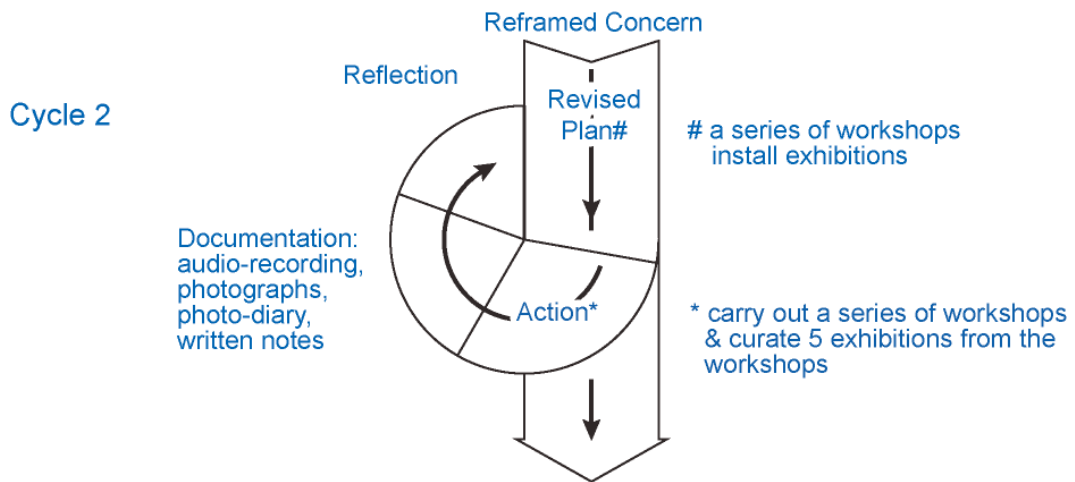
Reframed Concern

Reflection

Cycle 2

Revised Plan#

# a series of workshops install exhibitions

Documentation: audio-recording, photographs, photo-diary, written notes

Action*

* carry out a series of workshops & curate 5 exhibitions from the workshops